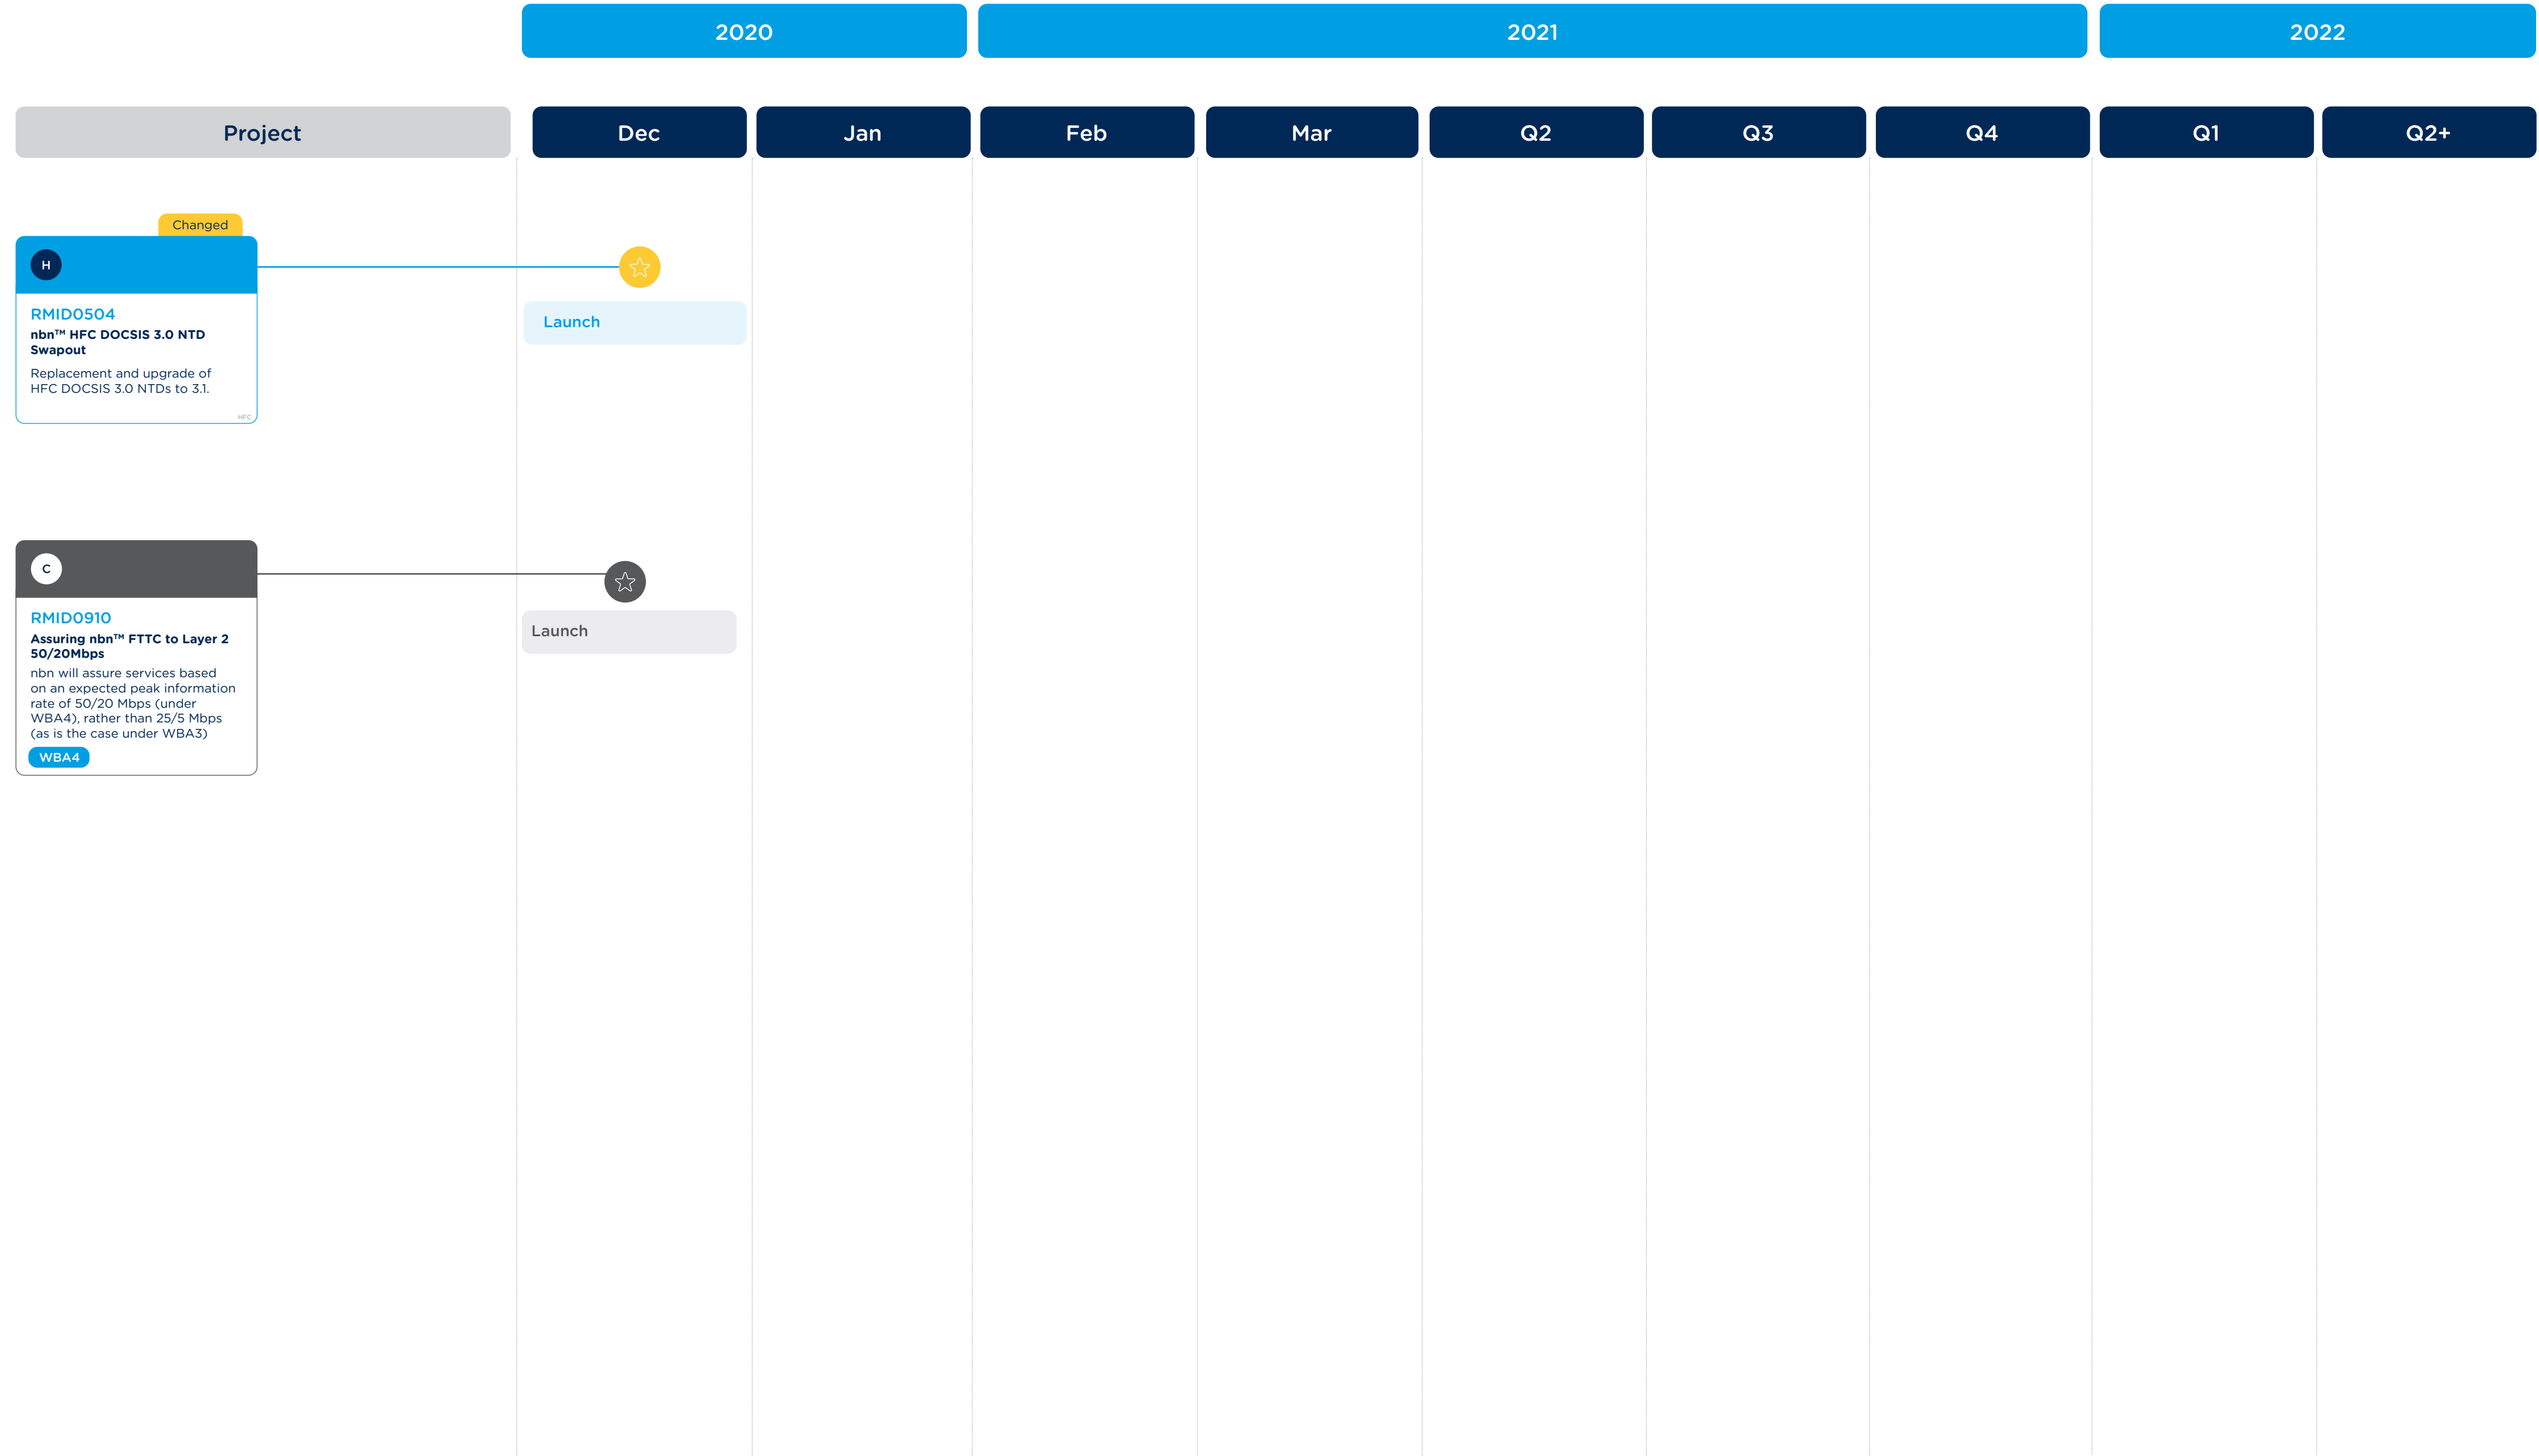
2020 2021 2022

Project | Dec | Jan | Feb | Mar | Q2 | Q3 | Q4 | Q1 | Q2+

Changed

H

RMID0504
nbn™ HFC DOCSIS 3.0 NTD Swapout
Replacement and upgrade of HFC DOCSIS 3.0 NTDs to 3.1.
HFC

Launch

C

RMID0910
Assuring nbn™ FTTC to Layer 2 50/20Mbps
nbn will assure services based on an expected peak information rate of 50/20 Mbps (under WBA4), rather than 25/5 Mbps (as is the case under WBA3)
WBA4

Launch